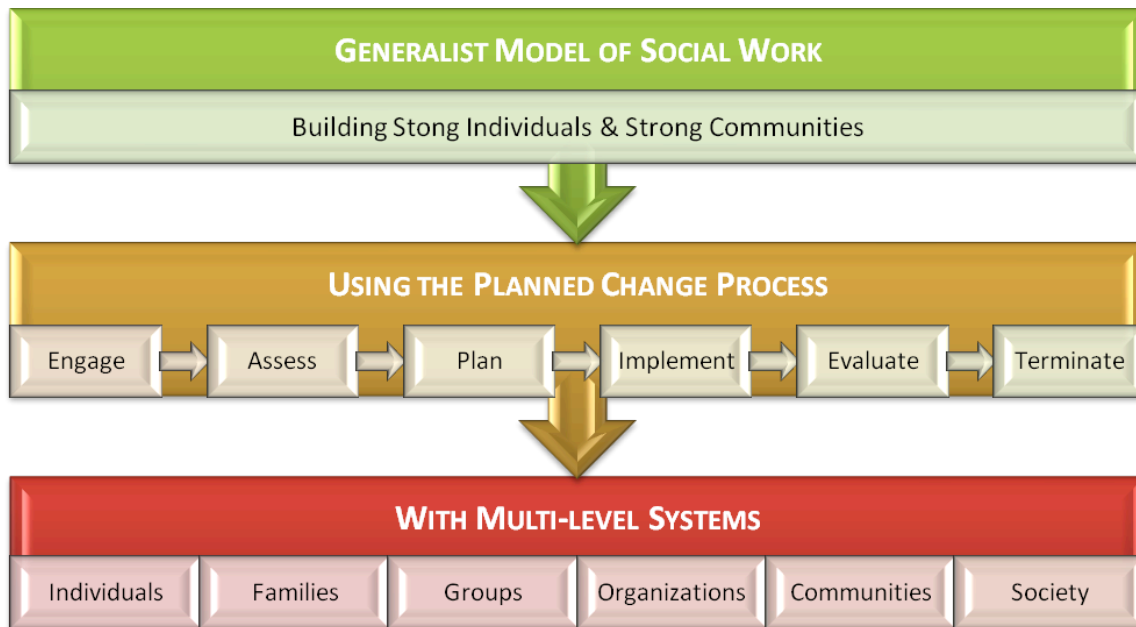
GENERALIST MODEL OF SOCIAL WORK

Building Stong Individuals & Strong Communities

USING THE PLANNED CHANGE PROCESS

Engage

Assess

Plan

Implement

Evaluate

Terminate

WITH MULTI-LEVEL SYSTEMS

Individuals

Families

Groups

Organizations

Communities

Society